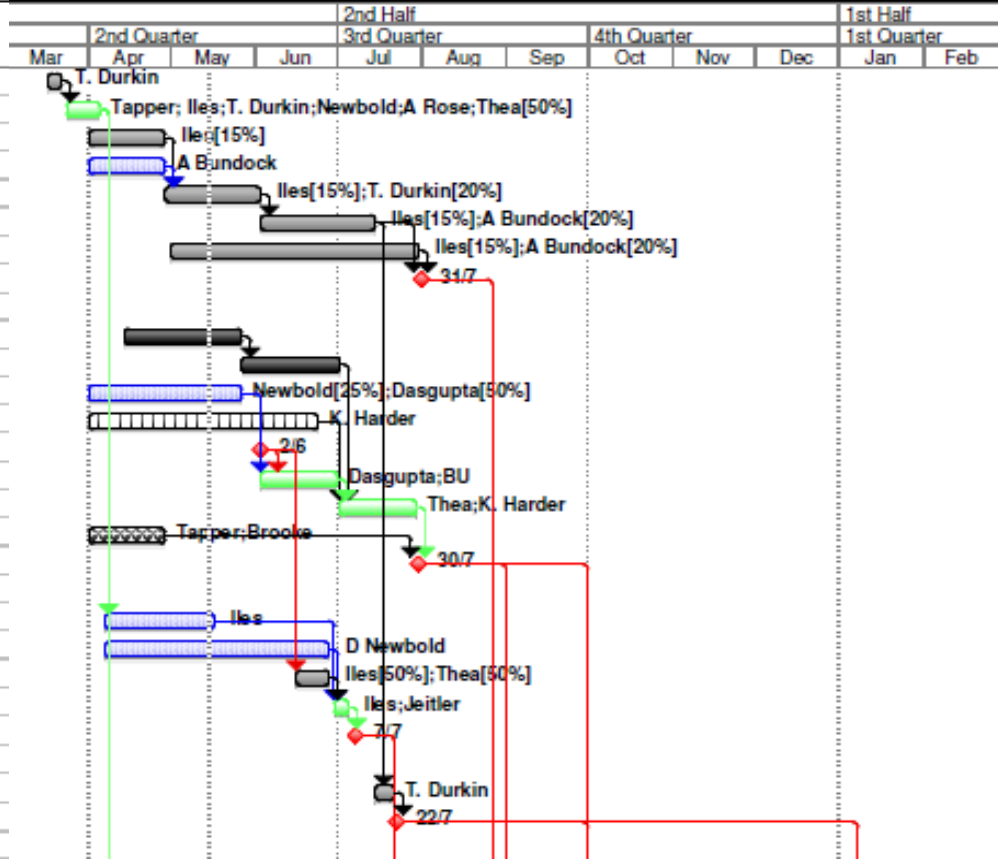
2nd Half | 1st Half
2nd Quarter | 3rd Quarter | 4th Quarter | 1st Quarter
Mar | Apr | May | Jun | Jul | Aug | Sep | Oct | Nov | Dec | Jan | Feb

T. Durkin
Tapper; Iles;T. Durkin;Newbold;A Rose;Thea[50%]
Iles[15%]
A Bundock
Iles[15%];T. Durkin[20%]
Iles[15%];A Bundock[20%]
Iles[15%];A Bundock[20%]
31/7
Newbold[25%];Dasgupta[50%]
K. Harder
2/6
Dasgupta;BU
Thea;K. Harder
Tapper;Brooke
30/7
Iles
D Newbold
Iles[50%];Thea[50%]
Iles;Jeitler
7/7
T. Durkin
22/7